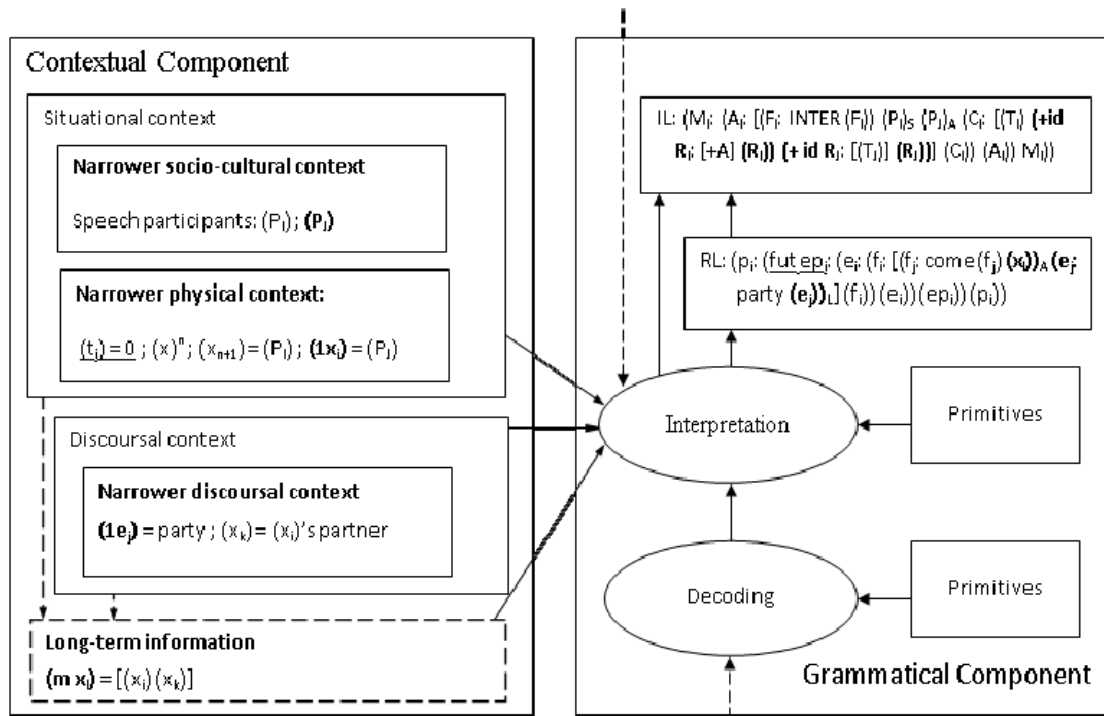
Contextual Component

Situational context

**Narrower socio-cultural context**

Speech participants: $(P_i)$; $(\mathbf{P_j})$

**Narrower physical context:**

$\underline{(t_i) = 0}$ ; $(x)^n$; $(x_{n+1}) = (\mathbf{P_i})$ ; $(\mathbf{1x_j}) = (P_j)$

Discoursal context

**Narrower discoursal context**

$(\mathbf{1e_j})$ = party ; $(x_k) = (x_i)$'s partner

**Long-term information**

$(\mathbf{m\ x_l}) = [(x_i)\ (x_k)]$

IL: $(M_i$: $(A_i$: $[(F_i$: INTER $(F_i))$ $(P_i)_S$ $(\mathbf{P_j})_A$ $(C_i$: $[(T_i)$ **(+id** $\mathbf{R_i}$: $[+A]$ $(\mathbf{R_i}))$ **(+ id** $\mathbf{R_j}$: $[(T_j)]$ $(\mathbf{R_j})]]$ $(C_i))$ $(A_i))$ $M_i))$

RL: $(p_i$: $(\underline{\text{fut } ep_i}$: $(e_i$: $(f_i$: $[(f_j$: come $(f_j)$ $(\mathbf{x_l}))_A$ $(\mathbf{e_j}$: party $(\mathbf{e_j}))_L]$ $(f_i))$ $(e_i))$ $(ep_i))$ $(p_i))$

Interpretation

Primitives

Decoding

Primitives

Grammatical Component